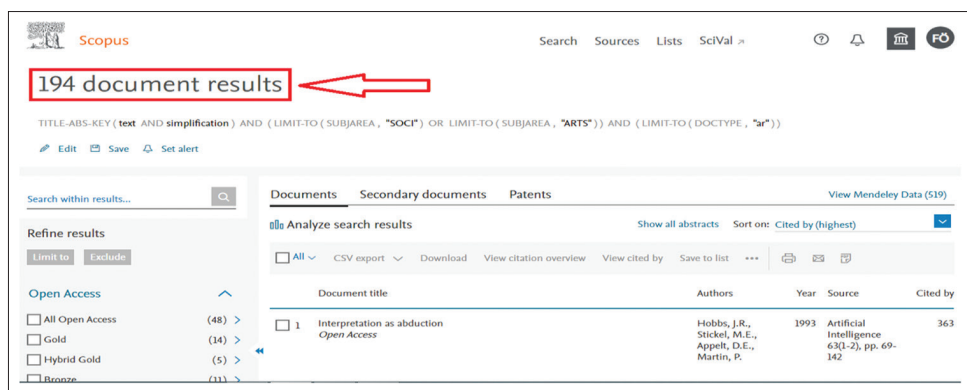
Scopus

Search Sources Lists SciVal ↗

FÖ

194 document results

TITLE-ABS-KEY ( text AND simplification ) AND ( LIMIT-TO ( SUBJAREA , "SOCI" ) OR LIMIT-TO ( SUBJAREA , "ARTS" ) ) AND ( LIMIT-TO ( DOCTYPE , "ar" ) )

Edit Save Set alert

Search within results...

Refine results

Limit to Exclude

Open Access

All Open Access (48) >
Gold (14) >
Hybrid Gold (5) >
Bronze (11) >

Documents Secondary documents Patents

View Mendeley Data (519)

Analyze search results

Show all abstracts Sort on: Cited by (highest)

All CSV export Download View citation overview View cited by Save to list •••

| | Document title | Authors | Year | Source | Cited by |
|---|---|---|---|---|---|
| 1 | Interpretation as abduction<br>Open Access | Hobbs, J.R., Stickel, M.E., Appelt, D.E., Martin, P. | 1993 | Artificial Intelligence 63(1-2), pp. 69-142 | 363 |